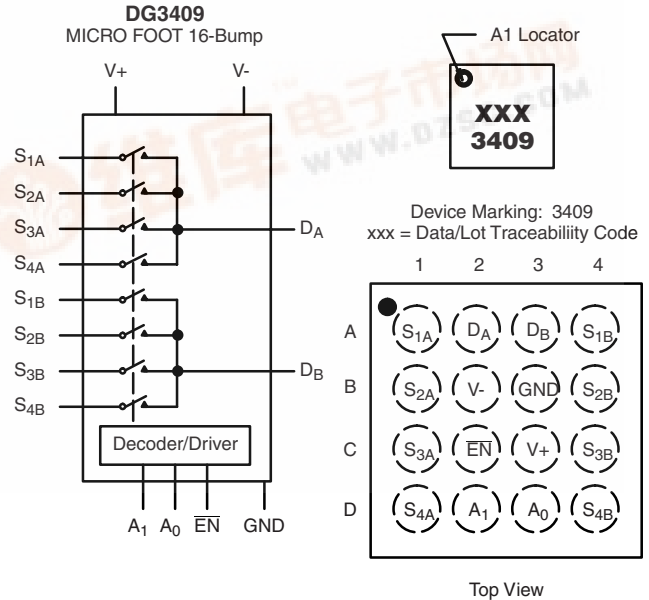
DG3409
MICRO FOOT 16-Bump

V+

V-

$S_{1A}$
$S_{2A}$
$S_{3A}$
$S_{4A}$
$S_{1B}$
$S_{2B}$
$S_{3B}$
$S_{4B}$

$D_A$

$D_B$

Decoder/Driver

$A_1$ $A_0$ $\overline{EN}$ GND

A1 Locator

XXX
3409

Device Marking: 3409
xxx = Data/Lot Traceabiility Code

|   | 1 | 2 | 3 | 4 |
|---|---|---|---|---|
| A | $S_{1A}$ | $D_A$ | $D_B$ | $S_{1B}$ |
| B | $S_{2A}$ | V- | GND | $S_{2B}$ |
| C | $S_{3A}$ | $\overline{EN}$ | V+ | $S_{3B}$ |
| D | $S_{4A}$ | $A_1$ | $A_0$ | $S_{4B}$ |

Top View